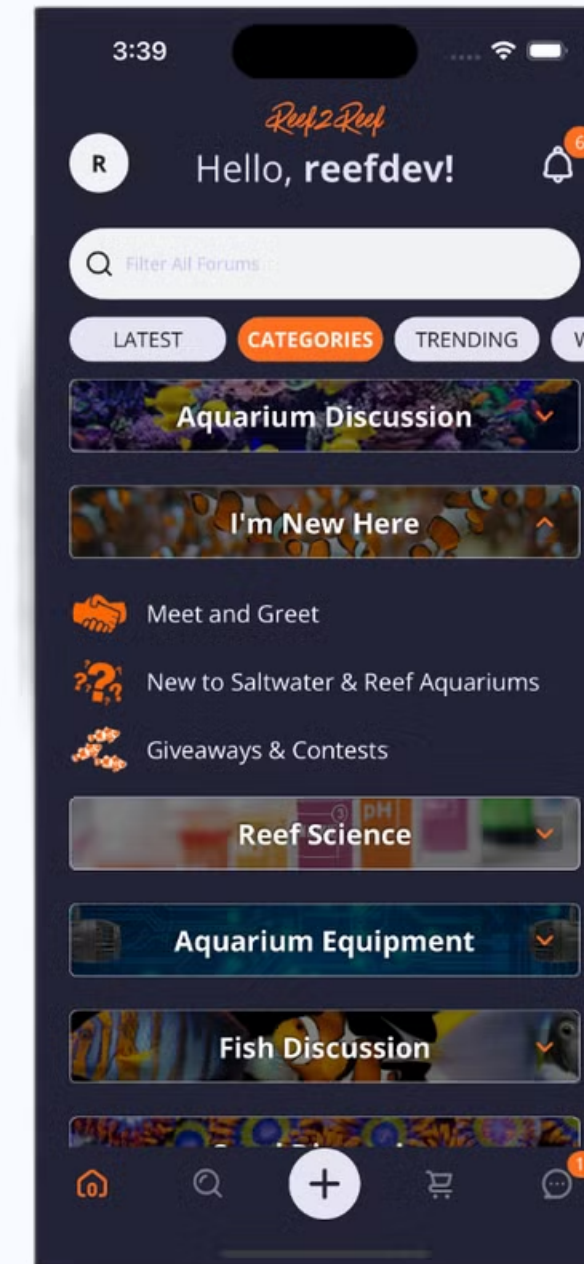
3:39

Reef2Reef

R

Hello, reefdev!

6

Filter All Forums

LATEST

CATEGORIES

TRENDING

W

Aquarium Discussion

I'm New Here

Meet and Greet

New to Saltwater & Reef Aquariums

Giveaways & Contests

Reef Science

Aquarium Equipment

Fish Discussion

1